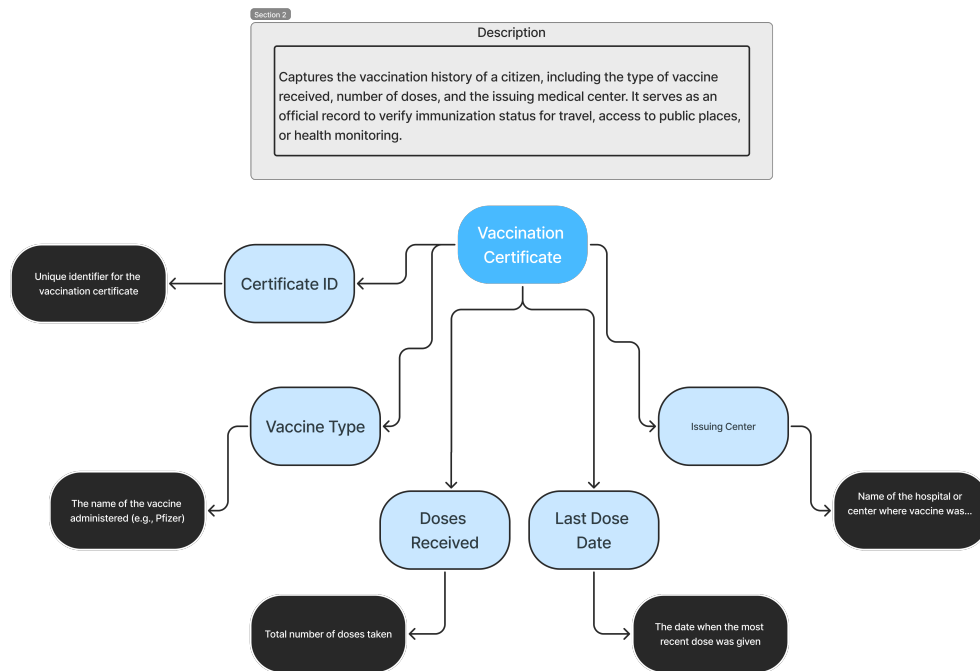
Section 2

Description

Captures the vaccination history of a citizen, including the type of vaccine received, number of doses, and the issuing medical center. It serves as an official record to verify immunization status for travel, access to public places, or health monitoring.

Vaccination Certificate

Certificate ID

Unique identifier for the vaccination certificate

Vaccine Type

The name of the vaccine administered (e.g., Pfizer)

Issuing Center

Name of the hospital or center where vaccine was...

Doses Received

Total number of doses taken

Last Dose Date

The date when the most recent dose was given